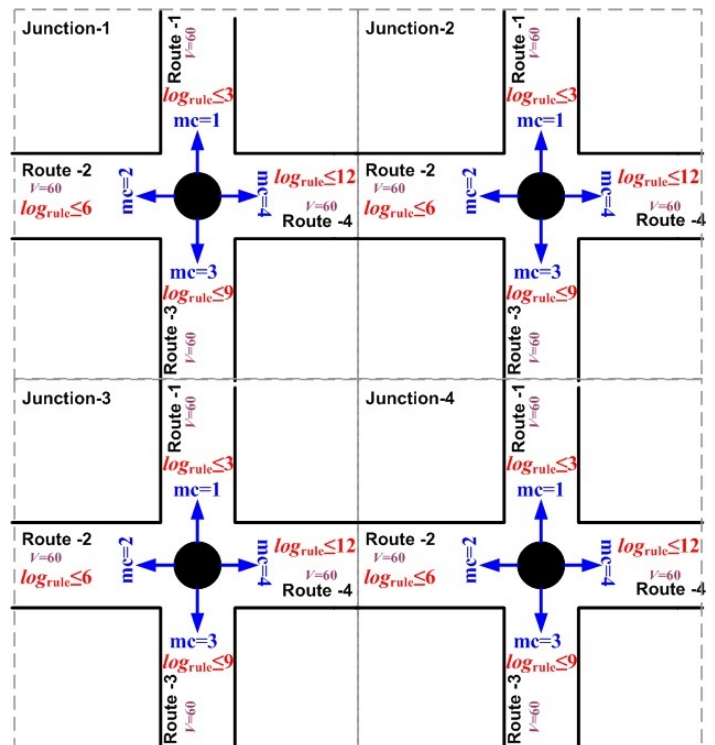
Junction-1

Route -1
$V=60$
$log_{\text{rule}} \leq 3$
mc=1

Route -2
$V=60$
$log_{\text{rule}} \leq 6$
mc=2

mc=4
$log_{\text{rule}} \leq 12$
$V=60$
Route -4

mc=3
$log_{\text{rule}} \leq 9$
Route -3
$V=60$

Junction-2

Route -1
$V=60$
$log_{\text{rule}} \leq 3$
mc=1

Route -2
$V=60$
$log_{\text{rule}} \leq 6$
mc=2

mc=4
$log_{\text{rule}} \leq 12$
$V=60$
Route -4

mc=3
$log_{\text{rule}} \leq 9$
Route -3
$V=60$

Junction-3

Route -1
$V=60$
$log_{\text{rule}} \leq 3$
mc=1

Route -2
$V=60$
$log_{\text{rule}} \leq 6$
mc=2

mc=4
$log_{\text{rule}} \leq 12$
$V=60$
Route -4

mc=3
$log_{\text{rule}} \leq 9$
Route -3
$V=60$

Junction-4

Route -1
$V=60$
$log_{\text{rule}} \leq 3$
mc=1

Route -2
$V=60$
$log_{\text{rule}} \leq 6$
mc=2

mc=4
$log_{\text{rule}} \leq 12$
$V=60$
Route -4

mc=3
$log_{\text{rule}} \leq 9$
Route -3
$V=60$